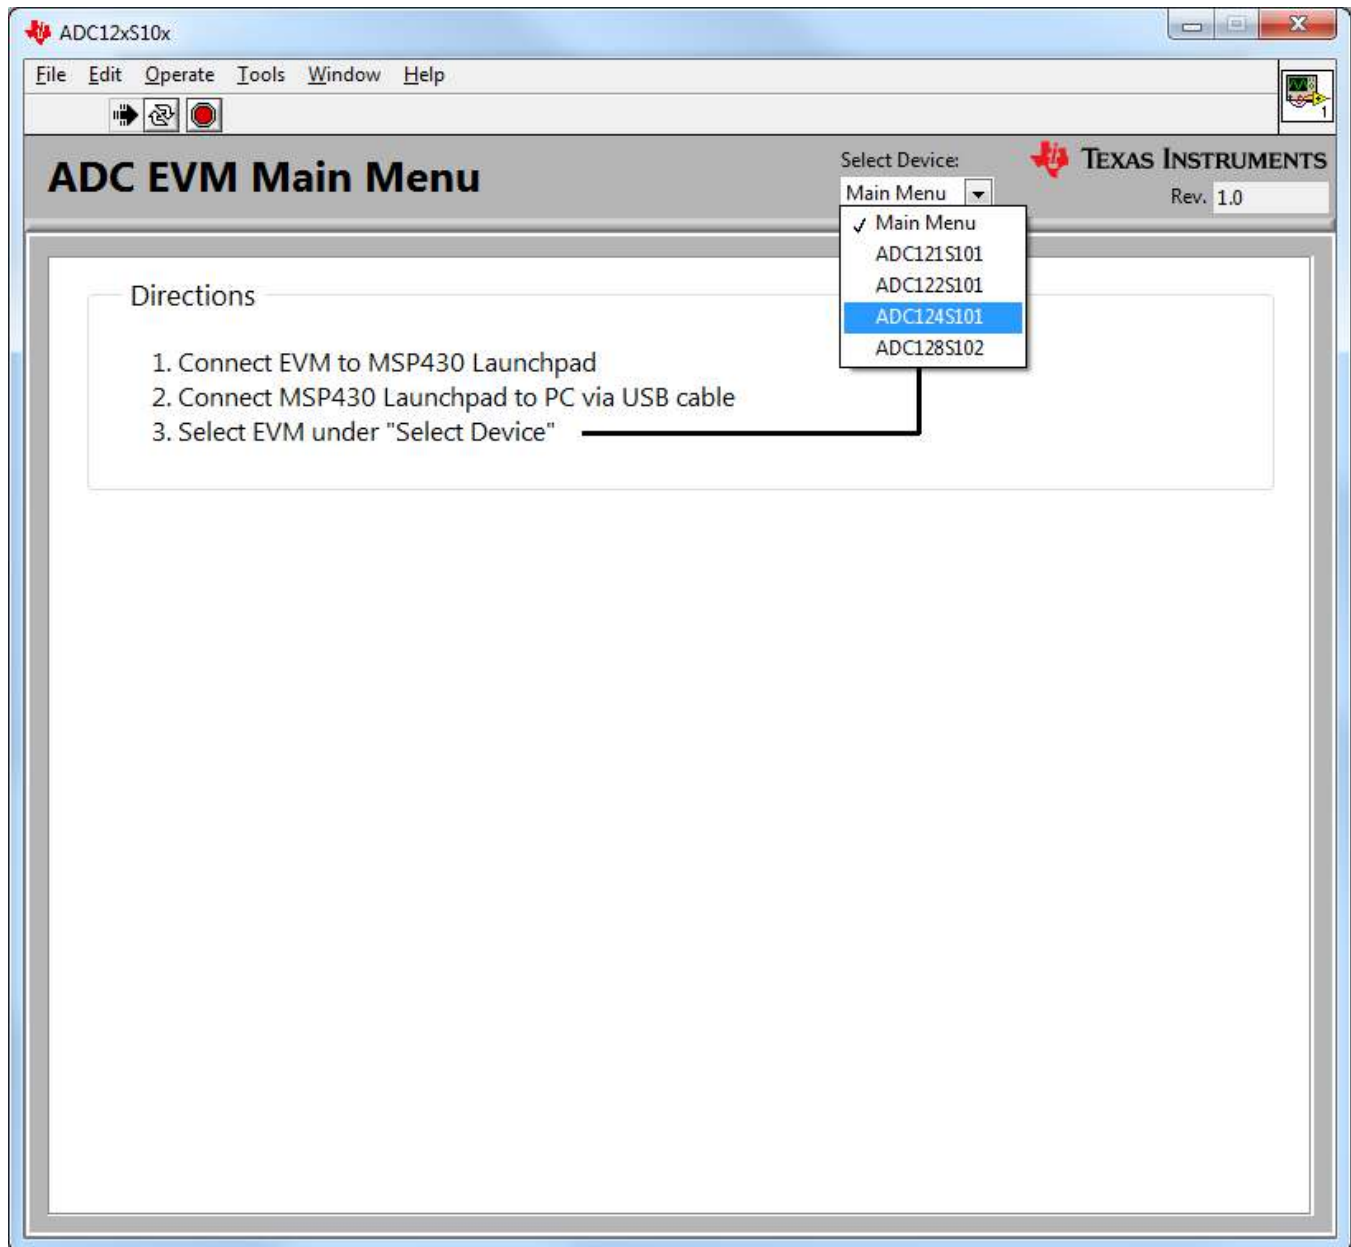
ADC12xS10x

File Edit Operate Tools Window Help

ADC EVM Main Menu

Select Device:
Main Menu

✓ Main Menu
ADC121S101
ADC122S101
ADC124S101
ADC128S102

TEXAS INSTRUMENTS
Rev. 1.0

Directions

1. Connect EVM to MSP430 Launchpad
2. Connect MSP430 Launchpad to PC via USB cable
3. Select EVM under "Select Device"